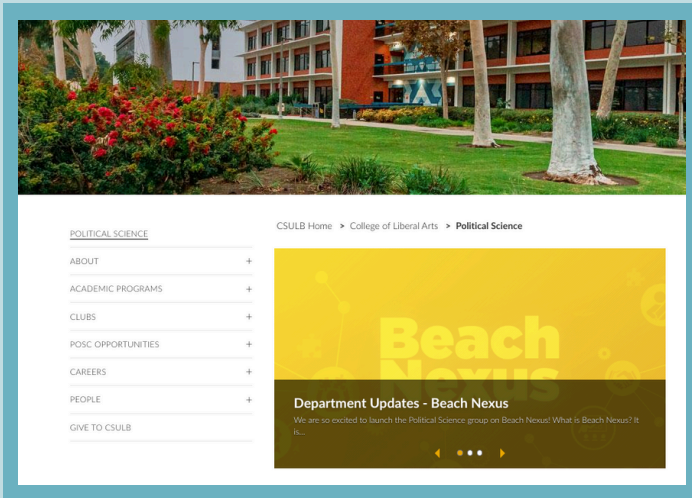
POLITICAL SCIENCE

ABOUT +

ACADEMIC PROGRAMS +

CLUBS +

POSC OPPORTUNITIES +

CAREERS +

PEOPLE +

GIVE TO CSULB

CSULB Home > College of Liberal Arts > Political Science

Beach Nexus

Department Updates - Beach Nexus

We are so excited to launch the Political Science group on Beach Nexus! What is Beach Nexus? It is...